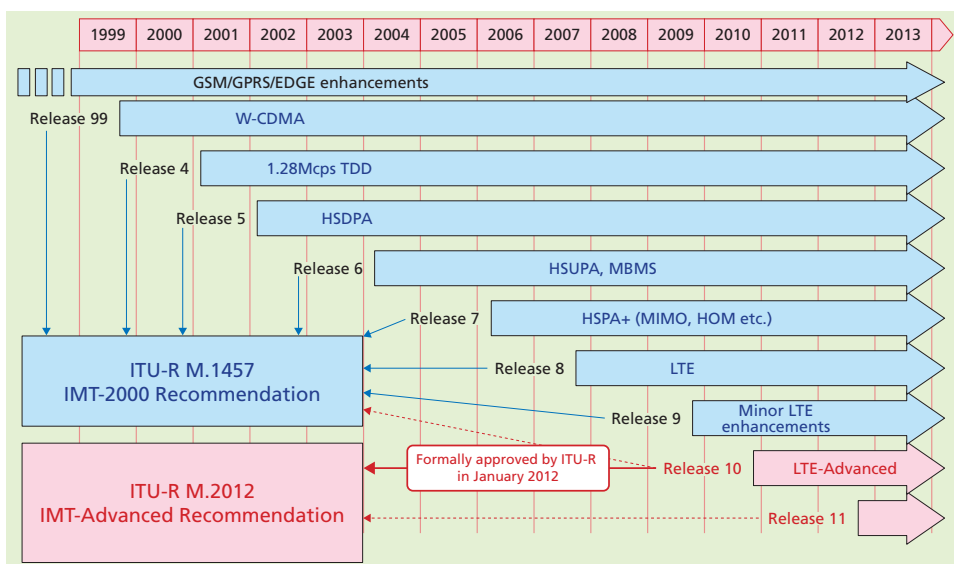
| 1999 | 2000 | 2001 | 2002 | 2003 | 2004 | 2005 | 2006 | 2007 | 2008 | 2009 | 2010 | 2011 | 2012 | 2013 |
|---|---|---|---|---|---|---|---|---|---|---|---|---|---|---|

GSM/GPRS/EDGE enhancements

Release 99

W-CDMA

Release 4

1.28Mcps TDD

Release 5

HSDPA

Release 6

HSUPA, MBMS

Release 7

HSPA+ (MIMO, HOM etc.)

ITU-R M.1457
IMT-2000 Recommendation

Release 8

LTE

Release 9

Minor LTE enhancements

Formally approved by ITU-R in January 2012

Release 10

LTE-Advanced

ITU-R M.2012
IMT-Advanced Recommendation

Release 11